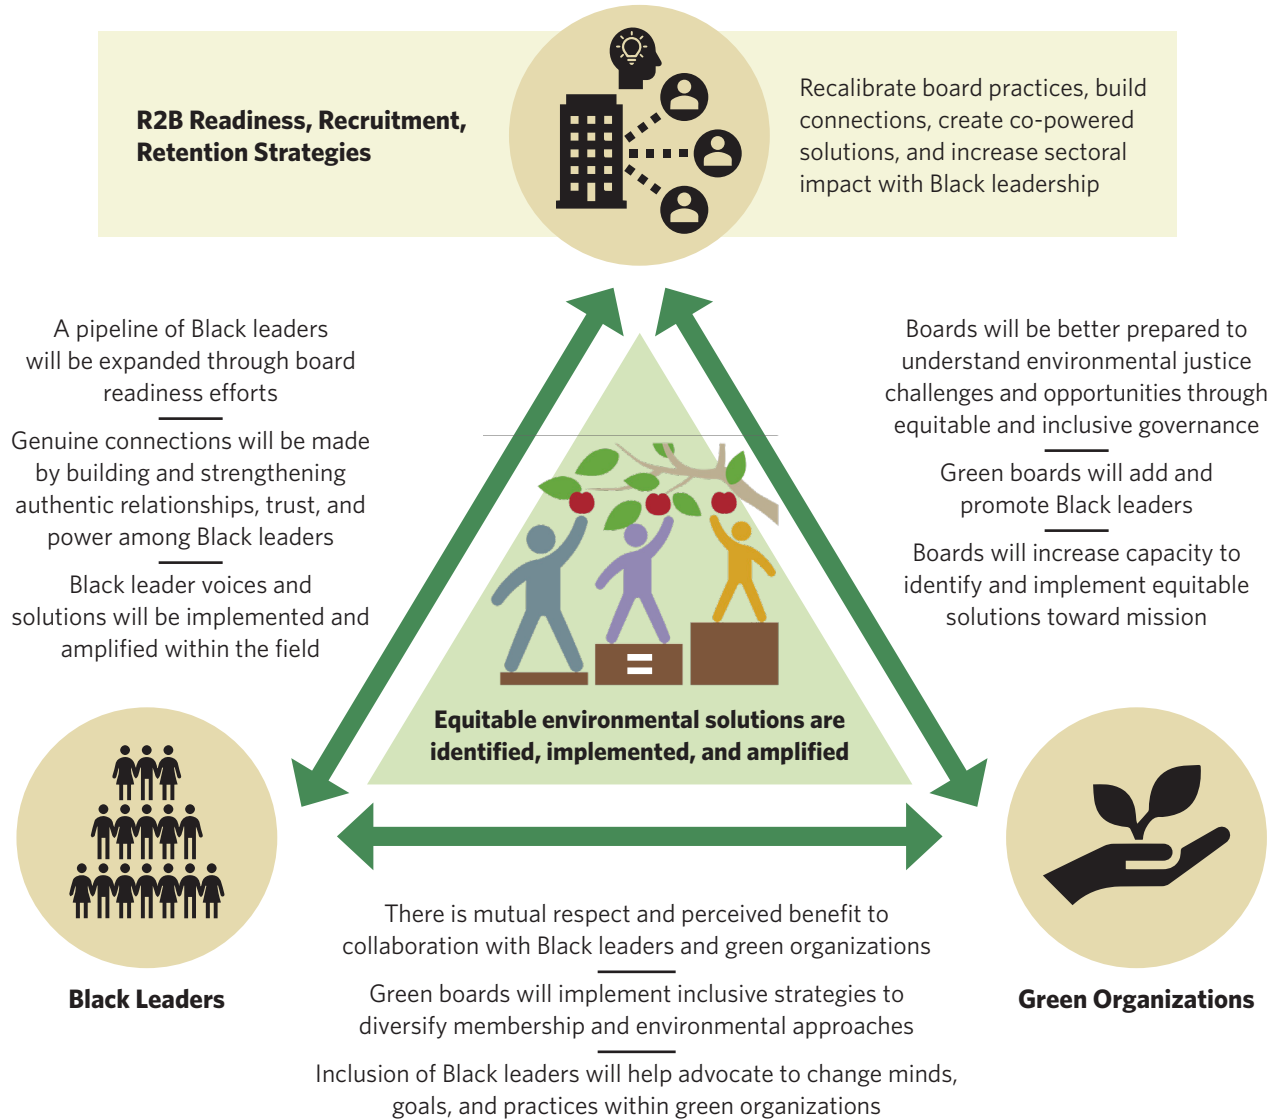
R2B Readiness, Recruitment, Retention Strategies

Recalibrate board practices, build connections, create co-powered solutions, and increase sectoral impact with Black leadership

A pipeline of Black leaders will be expanded through board readiness efforts

Genuine connections will be made by building and strengthening authentic relationships, trust, and power among Black leaders

Black leader voices and solutions will be implemented and amplified within the field

Boards will be better prepared to understand environmental justice challenges and opportunities through equitable and inclusive governance

Green boards will add and promote Black leaders

Boards will increase capacity to identify and implement equitable solutions toward mission

=

Equitable environmental solutions are identified, implemented, and amplified

Black Leaders

Green Organizations

There is mutual respect and perceived benefit to collaboration with Black leaders and green organizations

Green boards will implement inclusive strategies to diversify membership and environmental approaches

Inclusion of Black leaders will help advocate to change minds, goals, and practices within green organizations